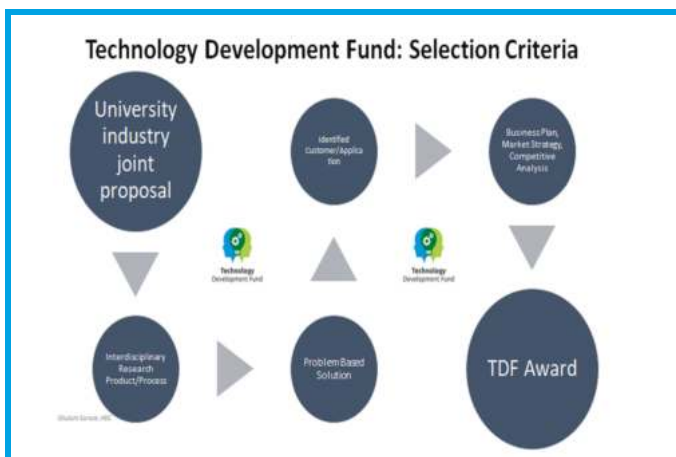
Technology Development Fund: Selection Criteria

University industry joint proposal

Identified Customer/Application

Business Plan, Market Strategy, Competitive Analysis

Technology Development Fund

Technology Development Fund

Interdisciplinary Research Product/Process

Problem Based Solution

TDF Award

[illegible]